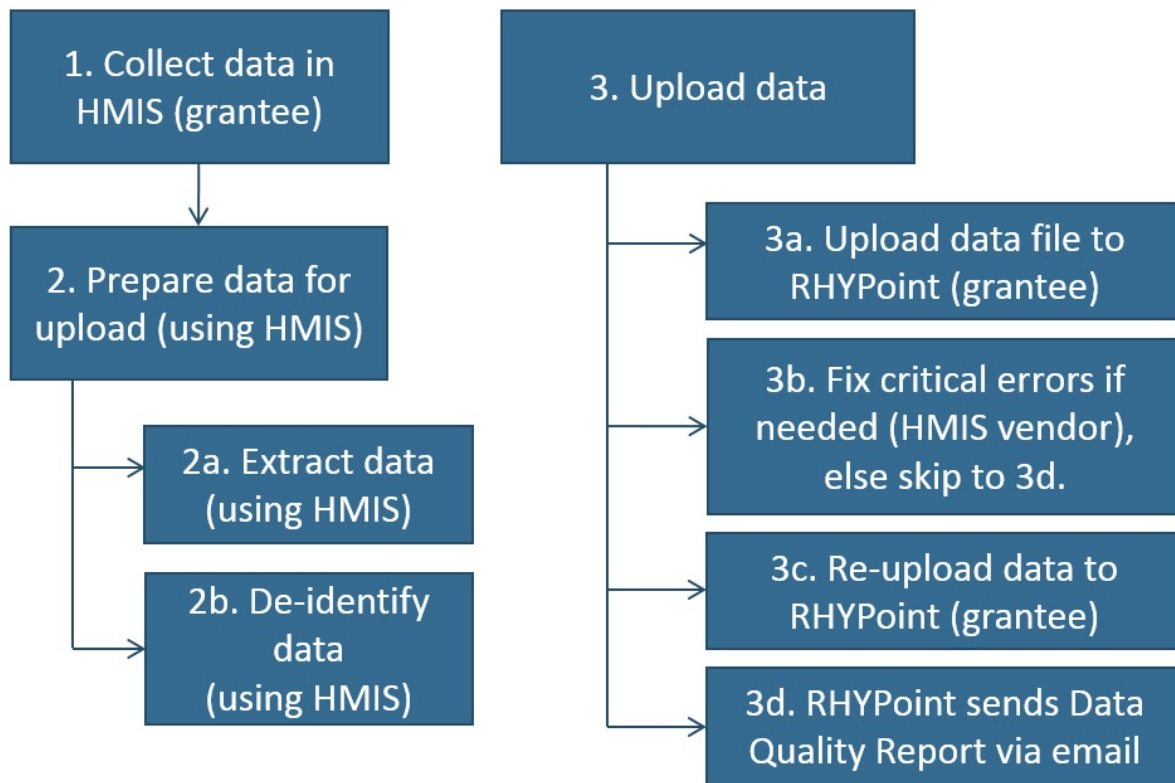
1. Collect data in HMIS (grantee)

2. Prepare data for upload (using HMIS)

2a. Extract data (using HMIS)

2b. De-identify data (using HMIS)

3. Upload data

3a. Upload data file to RHYPoint (grantee)

3b. Fix critical errors if needed (HMIS vendor), else skip to 3d.

3c. Re-upload data to RHYPoint (grantee)

3d. RHYPoint sends Data Quality Report via email